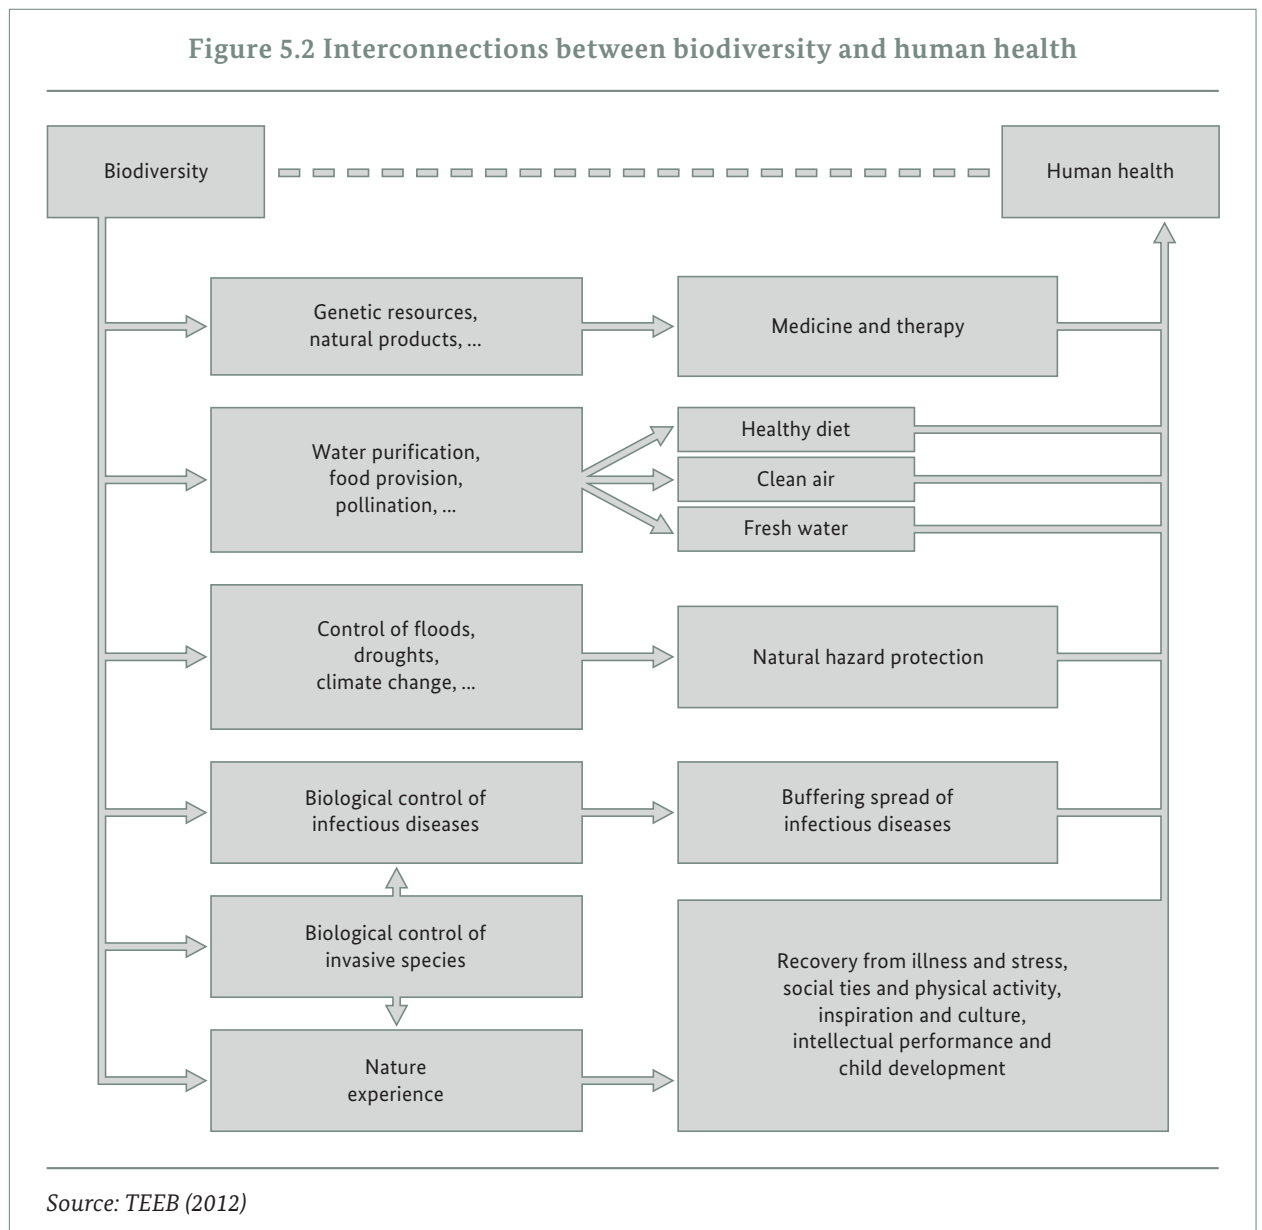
Figure 5.2 Interconnections between biodiversity and human health

Biodiversity

Human health

Genetic resources, natural products, …

Medicine and therapy

Water purification, food provision, pollination, …

Healthy diet

Clean air

Fresh water

Control of floods, droughts, climate change, …

Natural hazard protection

Biological control of infectious diseases

Buffering spread of infectious diseases

Biological control of invasive species

Nature experience

Recovery from illness and stress, social ties and physical activity, inspiration and culture, intellectual performance and child development

Source: TEEB (2012)